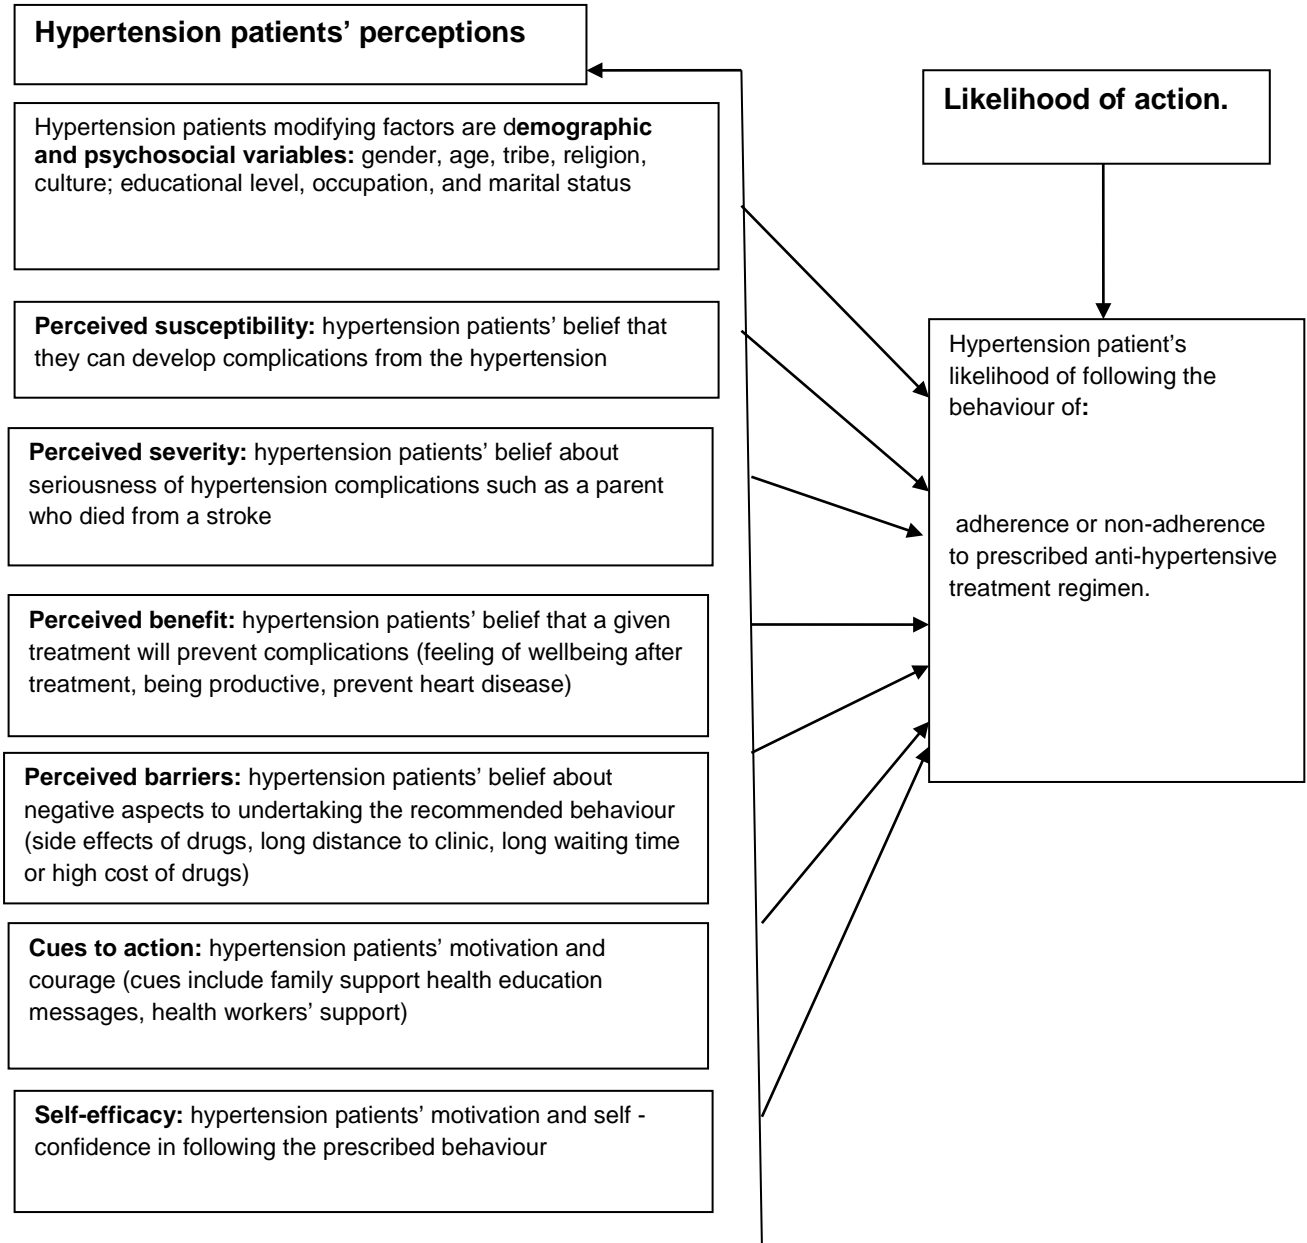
Hypertension patients' perceptions

Hypertension patients modifying factors are demographic and psychosocial variables: gender, age, tribe, religion, culture; educational level, occupation, and marital status

Perceived susceptibility: hypertension patients' belief that they can develop complications from the hypertension

Perceived severity: hypertension patients' belief about seriousness of hypertension complications such as a parent who died from a stroke

Perceived benefit: hypertension patients' belief that a given treatment will prevent complications (feeling of wellbeing after treatment, being productive, prevent heart disease)

Perceived barriers: hypertension patients' belief about negative aspects to undertaking the recommended behaviour (side effects of drugs, long distance to clinic, long waiting time or high cost of drugs)

Cues to action: hypertension patients' motivation and courage (cues include family support health education messages, health workers' support)

Self-efficacy: hypertension patients' motivation and self - confidence in following the prescribed behaviour

Likelihood of action.

Hypertension patient's likelihood of following the behaviour of:

adherence or non-adherence to prescribed anti-hypertensive treatment regimen.